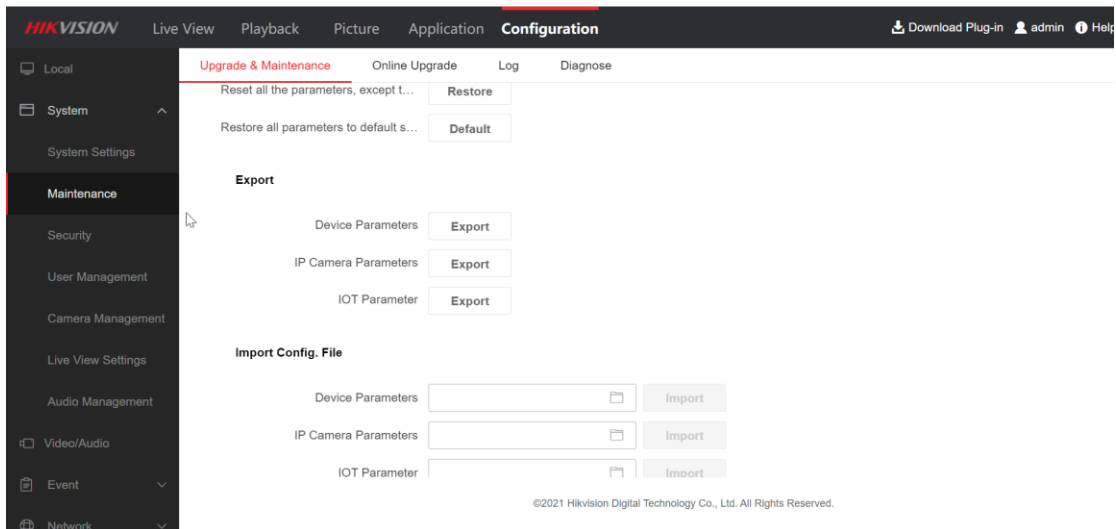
HIKVISION Live View Playback Picture Application Configuration

Download Plug-in admin Help

Local

System

System Settings

Maintenance

Security

User Management

Camera Management

Live View Settings

Audio Management

Video/Audio

Event

Network

Upgrade & Maintenance Online Upgrade Log Diagnose

Reset all the parameters, except t... Restore

Restore all parameters to default s... Default

Export

Device Parameters Export

IP Camera Parameters Export

IOT Parameter Export

Import Config. File

Device Parameters Import

IP Camera Parameters Import

IOT Parameter Import

©2021 Hikvision Digital Technology Co., Ltd. All Rights Reserved.